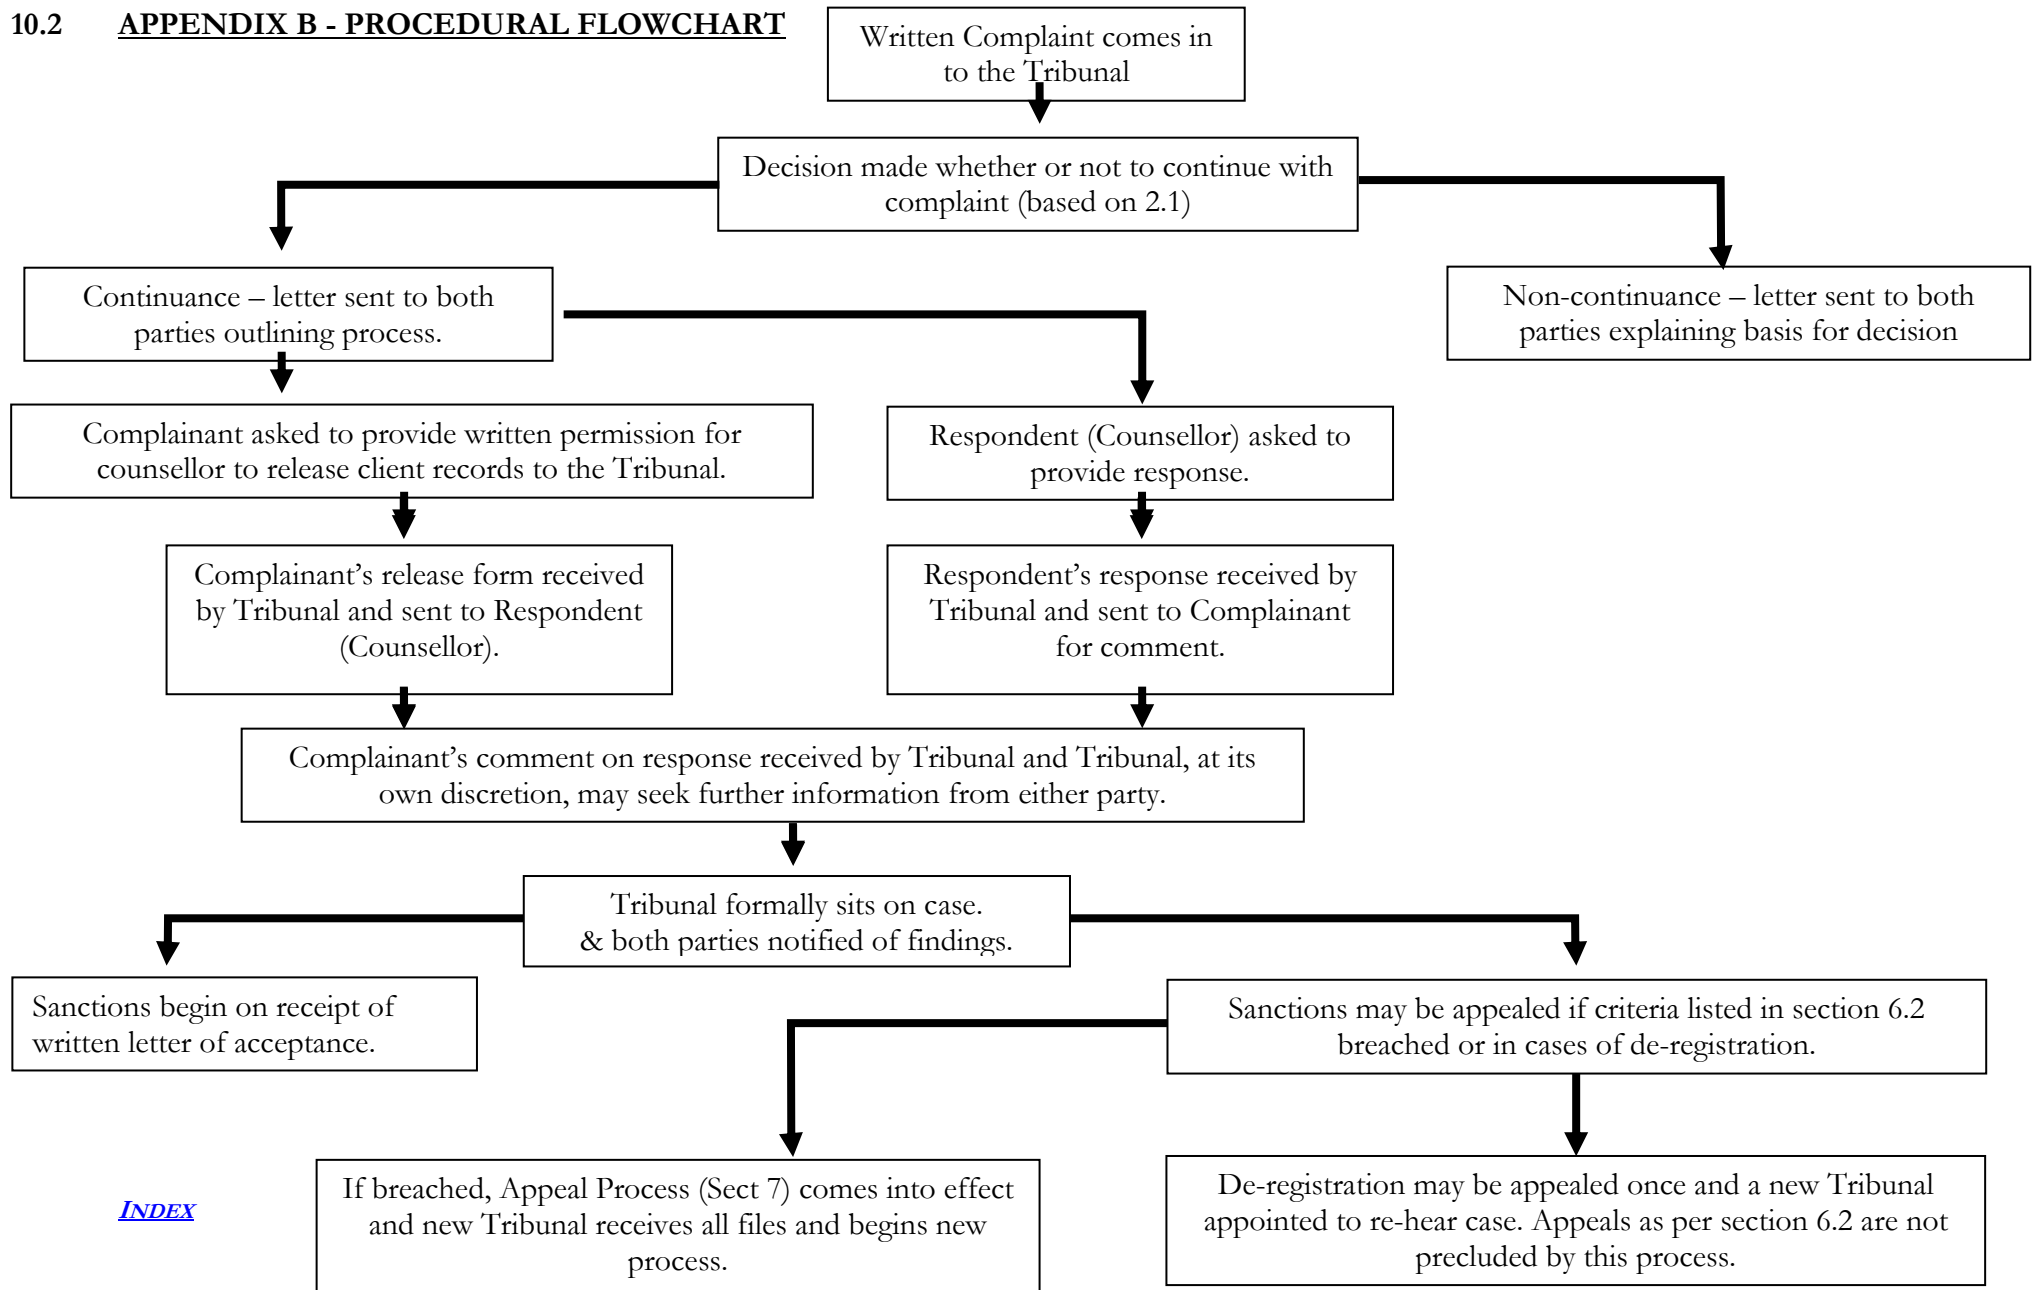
10.2 APPENDIX B - PROCEDURAL FLOWCHART

Written Complaint comes in to the Tribunal

Decision made whether or not to continue with complaint (based on 2.1)

Continuance – letter sent to both parties outlining process.

Non-continuance – letter sent to both parties explaining basis for decision

Complainant asked to provide written permission for counsellor to release client records to the Tribunal.

Respondent (Counsellor) asked to provide response.

Complainant's release form received by Tribunal and sent to Respondent (Counsellor).

Respondent's response received by Tribunal and sent to Complainant for comment.

Complainant's comment on response received by Tribunal and Tribunal, at its own discretion, may seek further information from either party.

Tribunal formally sits on case. & both parties notified of findings.

Sanctions begin on receipt of written letter of acceptance.

Sanctions may be appealed if criteria listed in section 6.2 breached or in cases of de-registration.

INDEX

If breached, Appeal Process (Sect 7) comes into effect and new Tribunal receives all files and begins new process.

De-registration may be appealed once and a new Tribunal appointed to re-hear case. Appeals as per section 6.2 are not precluded by this process.